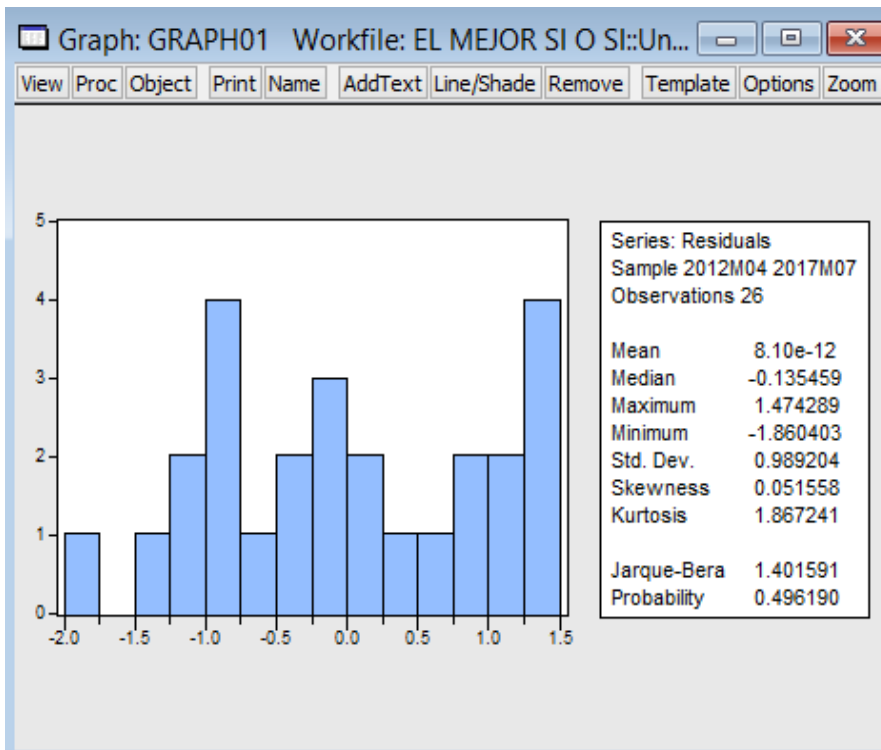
Graph: GRAPH01 Workfile: EL MEJOR SI O SI::Un...

View | Proc | Object | Print | Name | AddText | Line/Shade | Remove | Template | Options | Zoom

5
4
3
2
1
0

-2.0 -1.5 -1.0 -0.5 0.0 0.5 1.0 1.5

Series: Residuals
Sample 2012M04 2017M07
Observations 26

| | |
|---|---|
| Mean | 8.10e-12 |
| Median | -0.135459 |
| Maximum | 1.474289 |
| Minimum | -1.860403 |
| Std. Dev. | 0.989204 |
| Skewness | 0.051558 |
| Kurtosis | 1.867241 |
| | |
| Jarque-Bera | 1.401591 |
| Probability | 0.496190 |